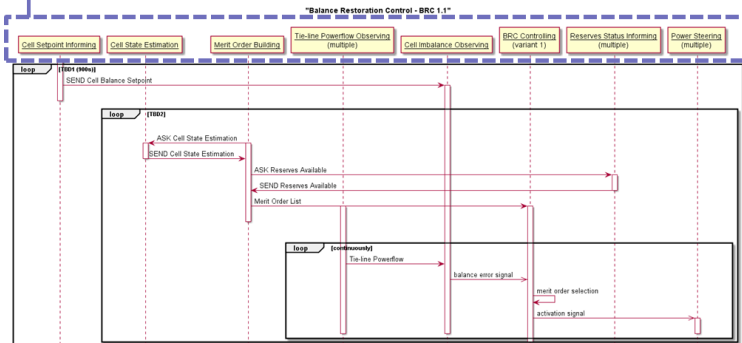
"Balance Restoration Control - BRC 1.1"

Cell Setpoint Informing

Cell State Estimation

Merit Order Building

Tie-line Powerflow Observing (multiple)

Cell Imbalance Observing

BRC Controlling (variant 1)

Reserves Status Informing (multiple)

Power Steering (multiple)

loop [TBD1 (900s)]

SEND Cell Balance Setpoint

loop [TBD2]

ASK Cell State Estimation

SEND Cell State Estimation

ASK Reserves Available

SEND Reserves Available

Merit Order List

loop [continuously]

Tie-line Powerflow

balance error signal

merit order selection

activation signal